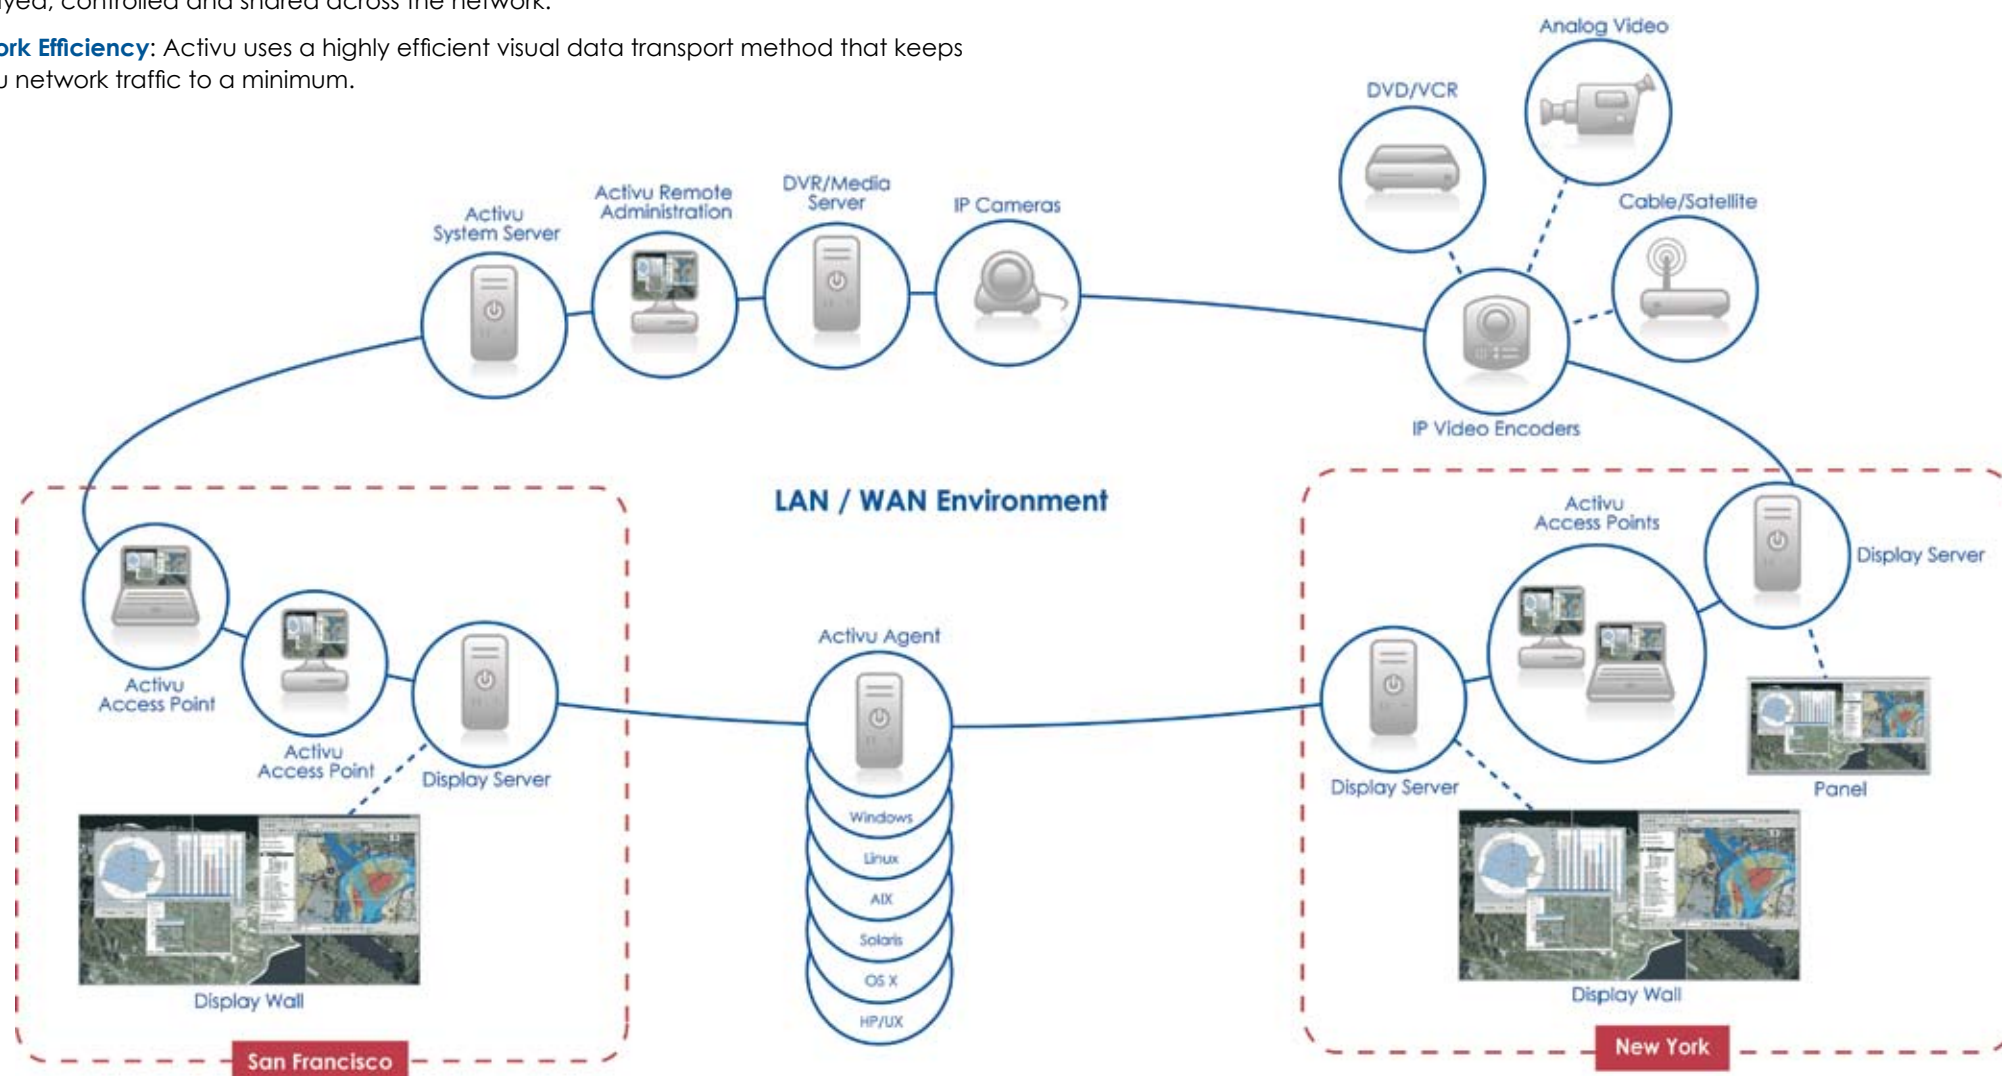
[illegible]yed, controlled and shared across the network.

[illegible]ork Efficiency: Activu uses a highly efficient visual data transport method that keeps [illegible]u network traffic to a minimum.

Analog Video

DVD/VCR

Cable/Satellite

Activu System Server

Activu Remote Administration

DVR/Media Server

IP Cameras

IP Video Encoders

LAN / WAN Environment

Activu Access Points

Display Server

Activu Access Point

Activu Access Point

Display Server

Activu Agent

Windows

Linux

AIX

Solaris

OS X

HP/UX

Display Server

Panel

Display Wall

Display Wall

San Francisco

New York